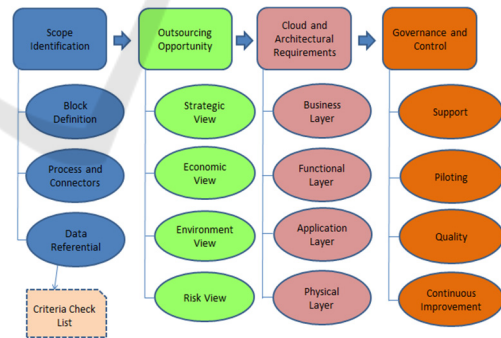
Scope Identification

Block Definition

Process and Connectors

Data Referential

Criteria Check List

Outsourcing Opportunity

Strategic View

Economic View

Environment View

Risk View

Cloud and Architectural Requirements

Business Layer

Functional Layer

Application Layer

Physical Layer

Governance and Control

Support

Piloting

Quality

Continuous Improvement